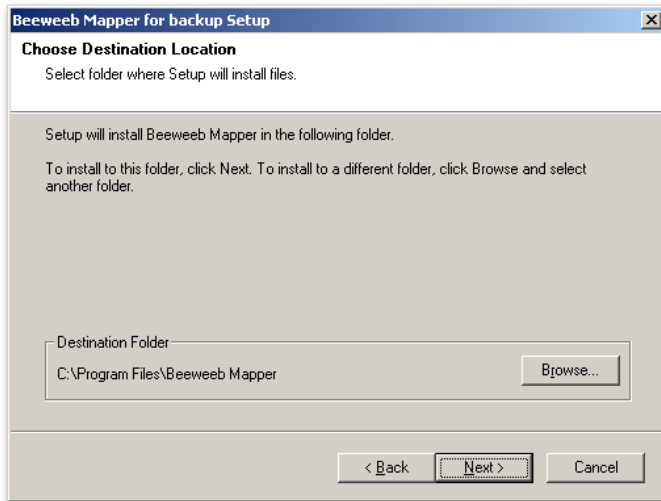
Beeweeb Mapper for backup Setup

Choose Destination Location

Select folder where Setup will install files.

Setup will install Beeweeb Mapper in the following folder.

To install to this folder, click Next. To install to a different folder, click Browse and select another folder.

Destination Folder

C:\Program Files\Beeweeb Mapper

Browse...

< Back

Next >

Cancel